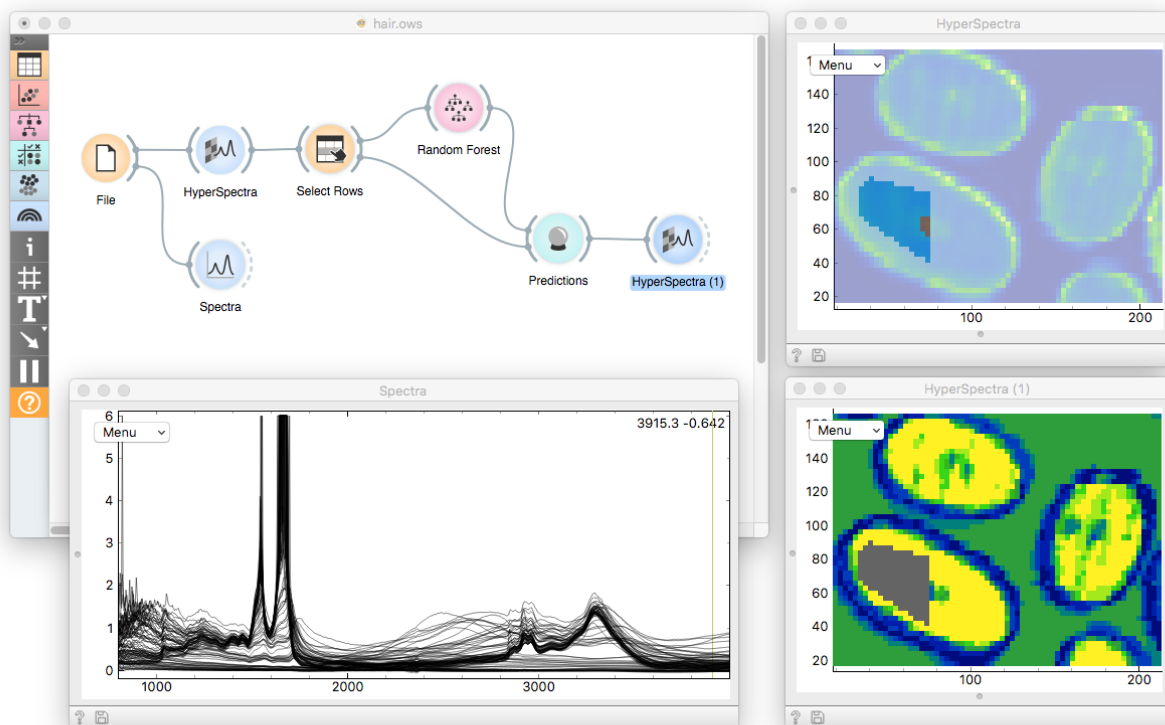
hair.ows

File
HyperSpectra
Select Rows
Random Forest
Predictions
HyperSpectra (1)
Spectra

HyperSpectra
Menu
140
120
100
80
60
40
20
100
200

HyperSpectra (1)
Menu
140
120
100
80
60
40
20
100
200

Spectra
Menu
3915.3 -0.642
6
5
4
3
2
1
0
1000
2000
3000